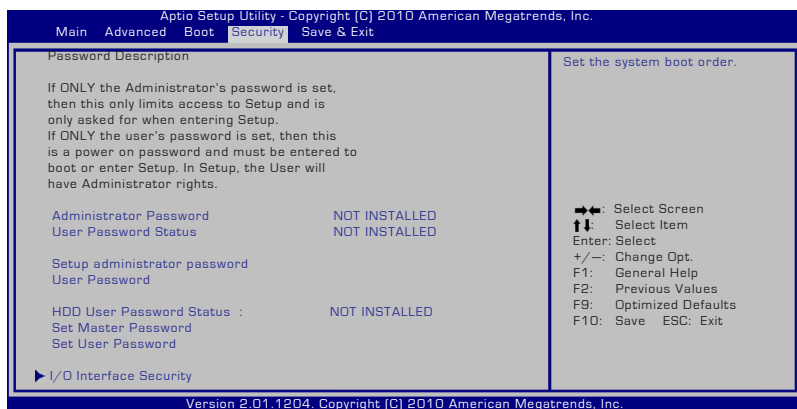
Aptio Setup Utility - Copyright (C) 2010 American Megatrends, Inc.
Main Advanced Boot Security Save & Exit

Password Description

If ONLY the Administrator's password is set, then this only limits access to Setup and is only asked for when entering Setup.
If ONLY the user's password is set, then this is a power on password and must be entered to boot or enter Setup. In Setup, the User will have Administrator rights.

| | |
|---|---|
| Administrator Password | NOT INSTALLED |
| User Password Status | NOT INSTALLED |

Setup administrator password
User Password

| | |
|---|---|
| HDD User Password Status : | NOT INSTALLED |

Set Master Password
Set User Password

▶ I/O Interface Security

Set the system boot order.

→←: Select Screen
↑↓: Select Item
Enter: Select
+/—: Change Opt.
F1: General Help
F2: Previous Values
F9: Optimized Defaults
F10: Save ESC: Exit

Version 2.01.1204. Copyright (C) 2010 American Megatrends, Inc.